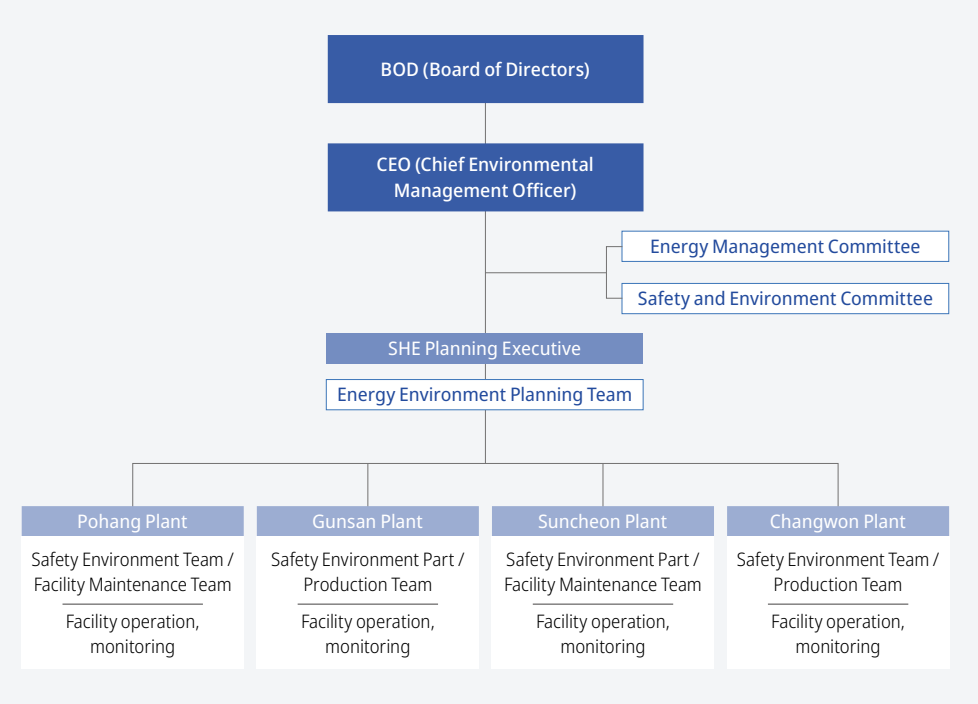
BOD (Board of Directors)

CEO (Chief Environmental Management Officer)

Energy Management Committee

Safety and Environment Committee

SHE Planning Executive

Energy Environment Planning Team

Pohang Plant

Safety Environment Team / Facility Maintenance Team

Facility operation, monitoring

Gunsan Plant

Safety Environment Part / Production Team

Facility operation, monitoring

Suncheon Plant

Safety Environment Part / Facility Maintenance Team

Facility operation, monitoring

Changwon Plant

Safety Environment Team / Production Team

Facility operation, monitoring